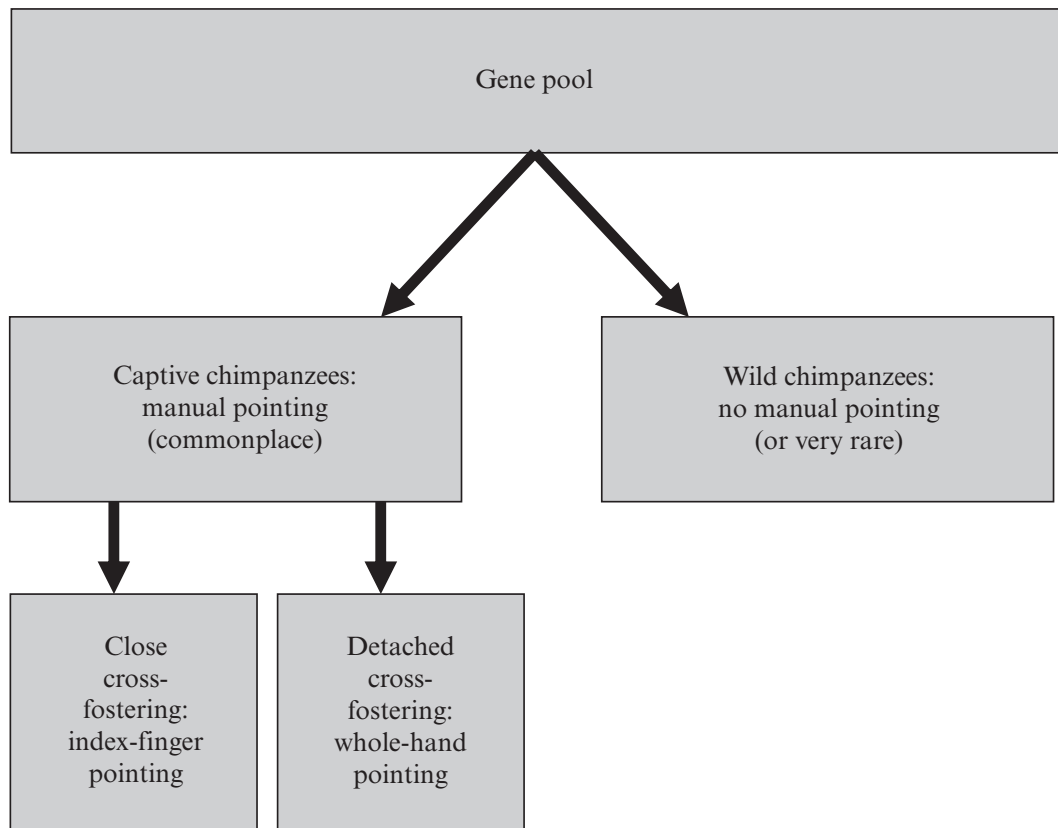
Gene pool

Captive chimpanzees: manual pointing (commonplace)

Wild chimpanzees: no manual pointing (or very rare)

Close cross-fostering: index-finger pointing

Detached cross-fostering: whole-hand pointing